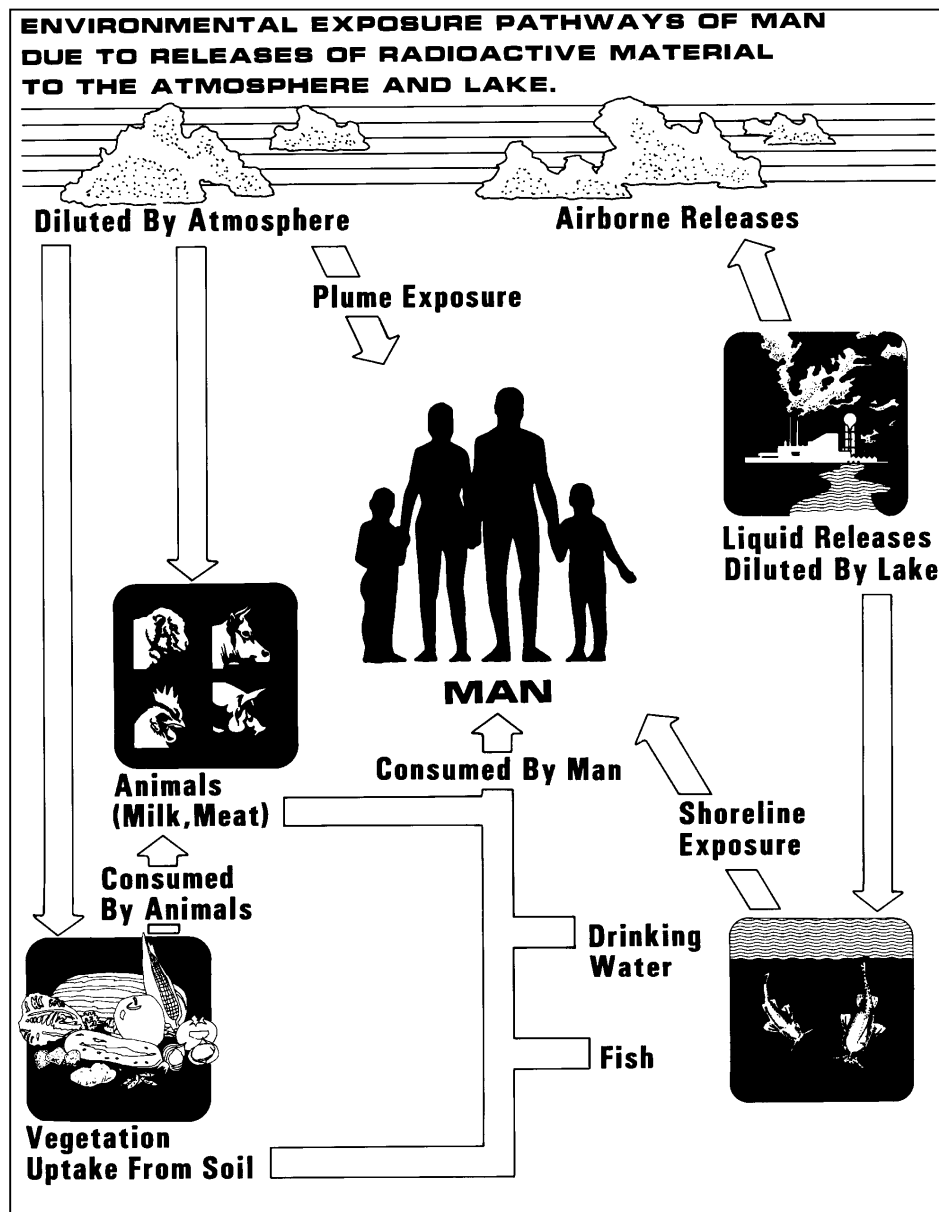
ENVIRONMENTAL EXPOSURE PATHWAYS OF MAN DUE TO RELEASES OF RADIOACTIVE MATERIAL TO THE ATMOSPHERE AND LAKE.

Diluted By Atmosphere

Airborne Releases

Plume Exposure

Liquid Releases Diluted By Lake

MAN

Consumed By Man

Animals (Milk, Meat)

Shoreline Exposure

Consumed By Animals

Drinking Water

Fish

Vegetation Uptake From Soil